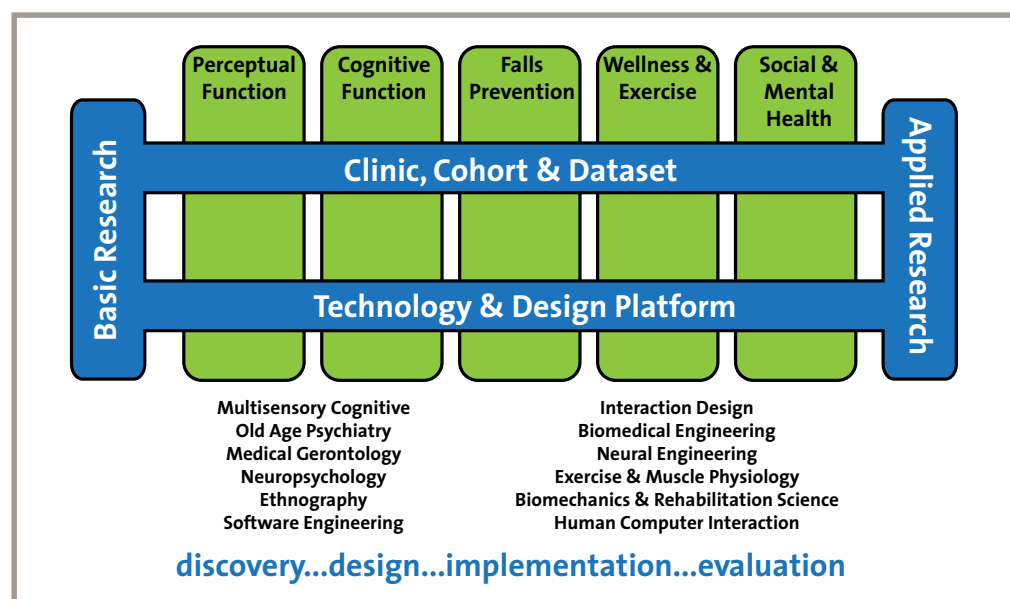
Perceptual Function

Cognitive Function

Falls Prevention

Wellness & Exercise

Social & Mental Health

Basic Research

Clinic, Cohort & Dataset

Technology & Design Platform

Applied Research

Multisensory Cognitive
Old Age Psychiatry
Medical Gerontology
Neuropsychology
Ethnography
Software Engineering

Interaction Design
Biomedical Engineering
Neural Engineering
Exercise & Muscle Physiology
Biomechanics & Rehabilitation Science
Human Computer Interaction

discovery...design...implementation...evaluation